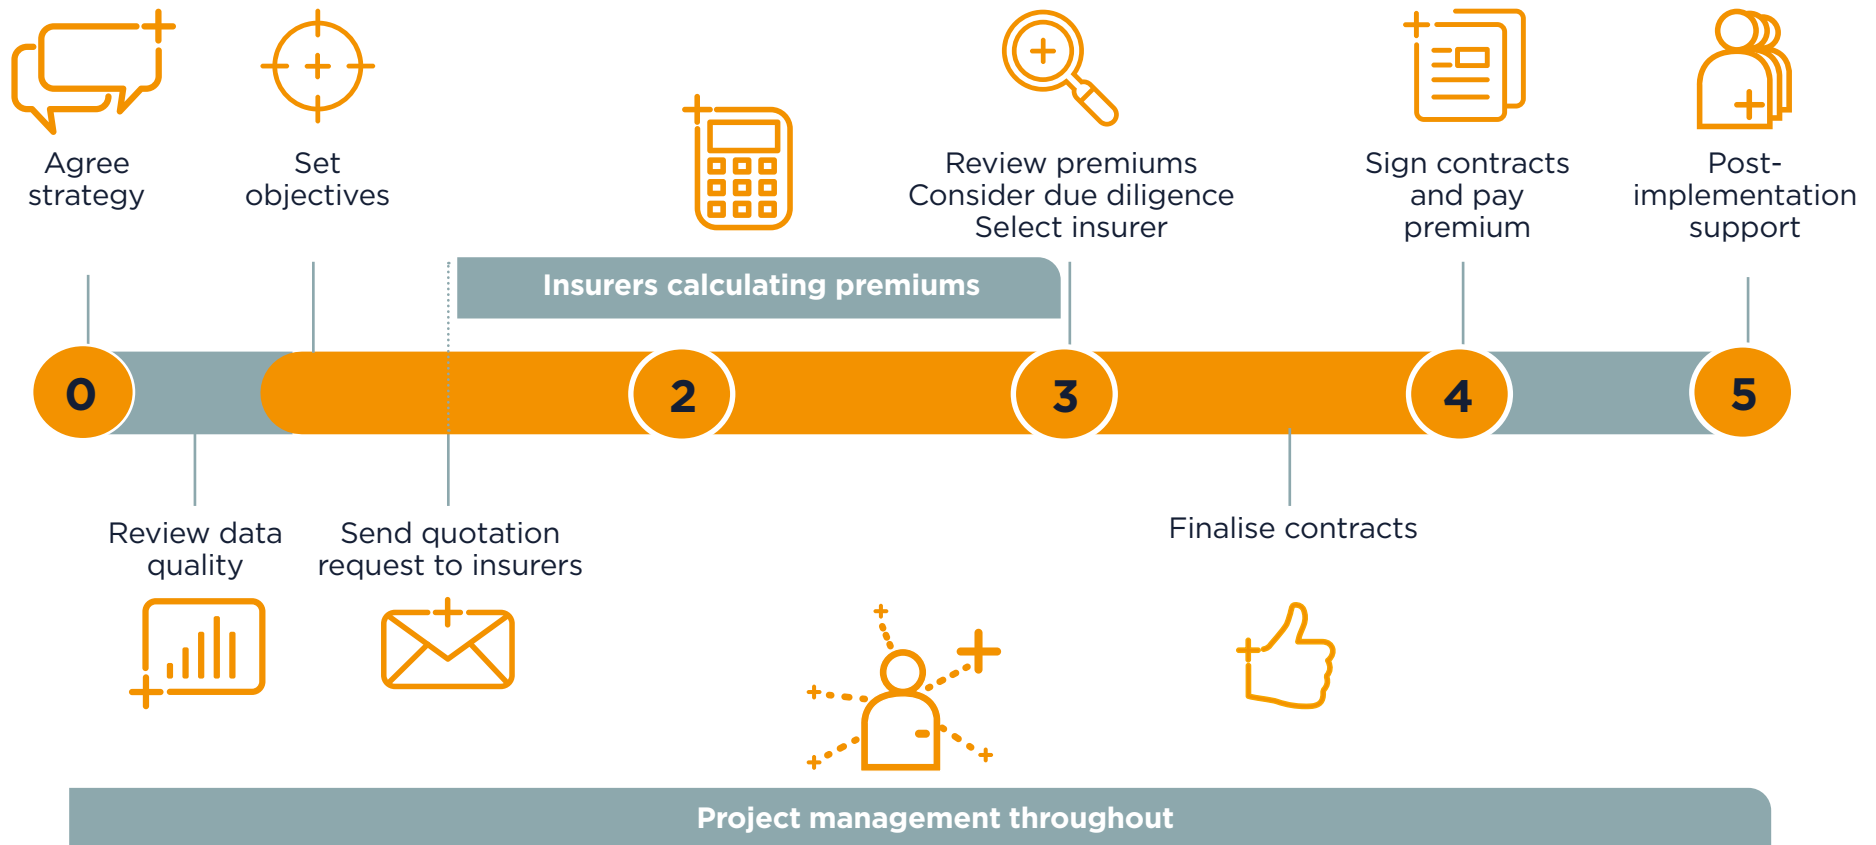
Agree strategy

Set objectives

Review premiums
Consider due diligence
Select insurer

Sign contracts and pay premium

Post-implementation support

Insurers calculating premiums

0

2

3

4

5

Review data quality

Send quotation request to insurers

Finalise contracts

Project management throughout